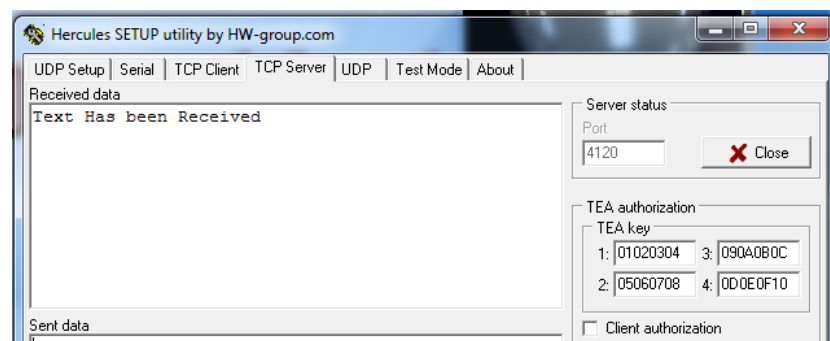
Hercules SETUP utility by HW-group.com

UDP Setup | Serial | TCP Client | TCP Server | UDP | Test Mode | About

Received data

Text Has been Received

Server status
Port
4120
Close

TEA authorization
TEA key
1: 01020304 3: 090A0B0C
2: 05060708 4: 0D0E0F10

Sent data

Client authorization